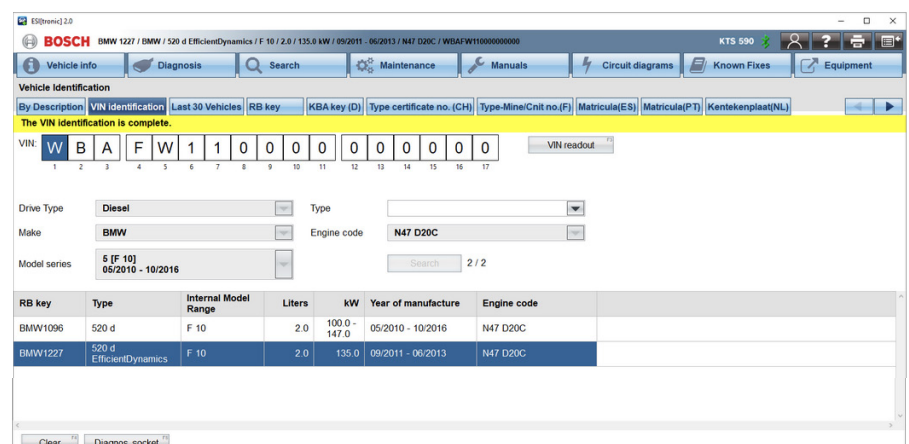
ESI[tronic] 2.0

BOSCH BMW 1227 / BMW / 520 d EfficientDynamics / F 10 / 2.0 / 135.0 kW / 09/2011 - 06/2013 / N47 D20C / WBAFW110000000000

KTS 590

Vehicle info | Diagnosis | Search | Maintenance | Manuals | Circuit diagrams | Known Fixes | Equipment

Vehicle Identification

By Description | VIN identification | Last 30 Vehicles | RB key | KBA key (D) | Type certificate no. (CH) | Type-Mine/Cnit no.(F) | Matricula(ES) | Matricula(PT) | Kentekenplaat(NL)

The VIN identification is complete.

VIN: W B A F W 1 1 0 0 0 0 0 0 0 0 0 0

1 2 3 4 5 6 7 8 9 10 11 12 13 14 15 16 17

VIN readout

Drive Type Diesel

Type

Make BMW

Engine code N47 D20C

Model series 5 [F 10] 05/2010 - 10/2016

Search 2 / 2

| RB key | Type | Internal Model Range | Liters | kW | Year of manufacture | Engine code |
|---|---|---|---|---|---|---|
| BMW1096 | 520 d | F 10 | 2.0 | 100.0 - 147.0 | 05/2010 - 10/2016 | N47 D20C |
| BMW1227 | 520 d EfficientDynamics | F 10 | 2.0 | 135.0 | 09/2011 - 06/2013 | N47 D20C |

Clear | Diagnos. socket